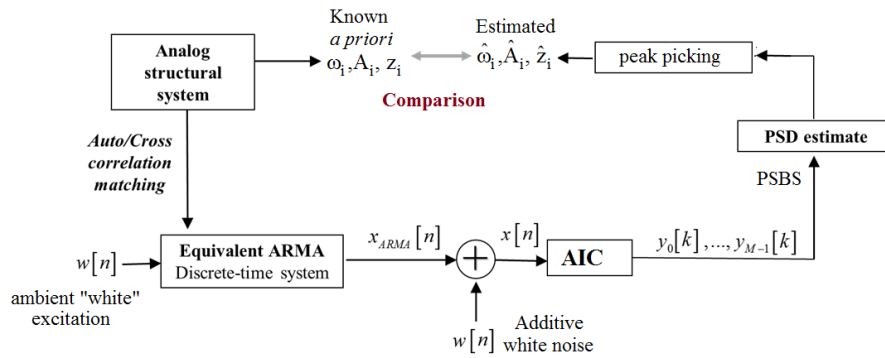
Known
a priori
$\omega_i, A_i, z_i$

Estimated
$\hat{\omega}_i, \hat{A}_i, \hat{z}_i$

Analog structural system

Comparison

peak picking

Auto/Cross correlation matching

PSD estimate

PSBS

$w[n]$

Equivalent ARMA
Discrete-time system

$x_{ARMA}[n]$

$x[n]$

AIC

$y_0[k], \ldots, y_{M-1}[k]$

ambient "white" excitation

$w[n]$

Additive white noise